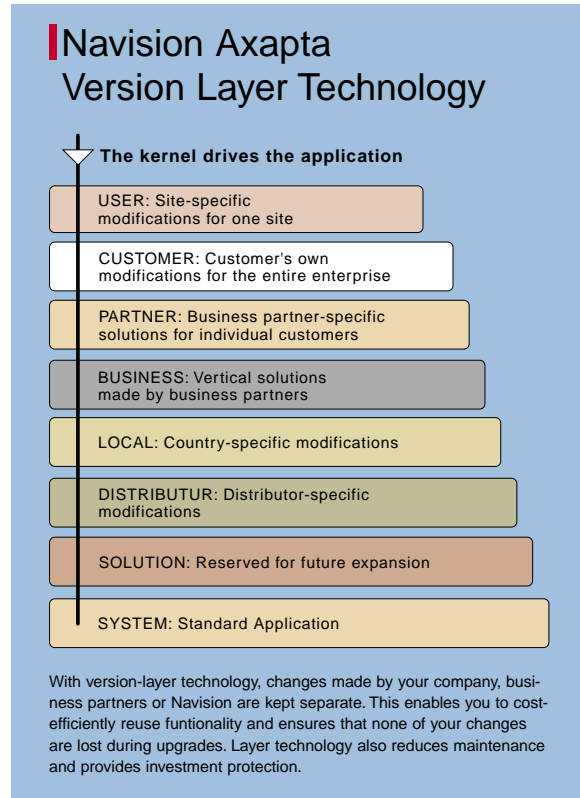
Navision Axapta
Version Layer Technology

The kernel drives the application

USER: Site-specific modifications for one site

CUSTOMER: Customer's own modifications for the entire enterprise

PARTNER: Business partner-specific solutions for individual customers

BUSINESS: Vertical solutions made by business partners

LOCAL: Country-specific modifications

DISTRIBUTUR: Distributor-specific modifications

SOLUTION: Reserved for future expansion

SYSTEM: Standard Application

With version-layer technology, changes made by your company, business partners or Navision are kept separate. This enables you to cost-efficiently reuse funtionality and ensures that none of your changes are lost during upgrades. Layer technology also reduces maintenance and provides investment protection.